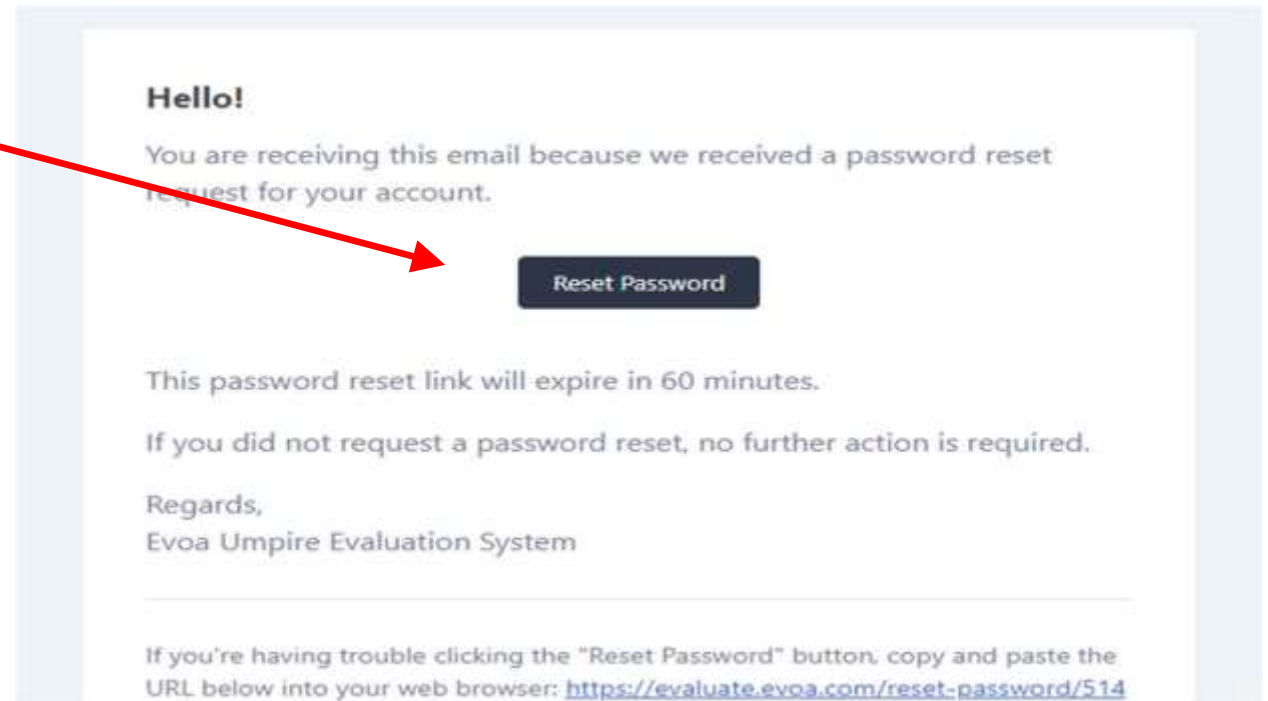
Hello!

You are receiving this email because we received a password reset request for your account.

Reset Password

This password reset link will expire in 60 minutes.

If you did not request a password reset, no further action is required.

Regards,
Evoa Umpire Evaluation System

If you're having trouble clicking the "Reset Password" button, copy and paste the URL below into your web browser: https://evaluate.evoa.com/reset-password/514